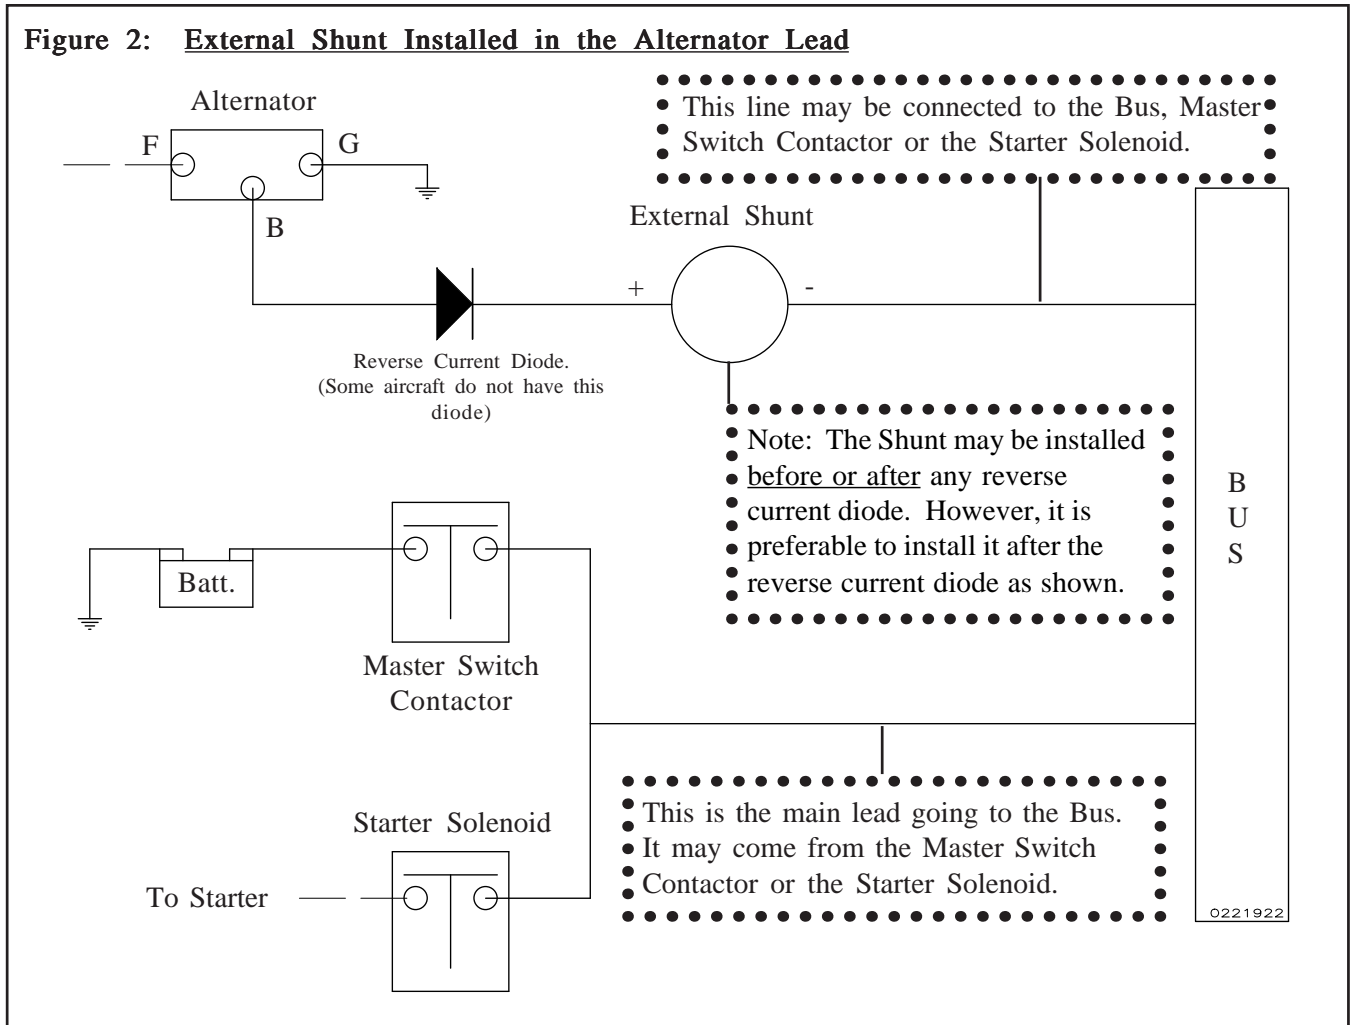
Figure 2: External Shunt Installed in the Alternator Lead

Alternator

F

G

B

This line may be connected to the Bus, Master Switch Contactor or the Starter Solenoid.

External Shunt

+

-

Reverse Current Diode. (Some aircraft do not have this diode)

Note: The Shunt may be installed before or after any reverse current diode. However, it is preferable to install it after the reverse current diode as shown.

B
U
S

Batt.

Master Switch Contactor

Starter Solenoid

To Starter

This is the main lead going to the Bus. It may come from the Master Switch Contactor or the Starter Solenoid.

0221922